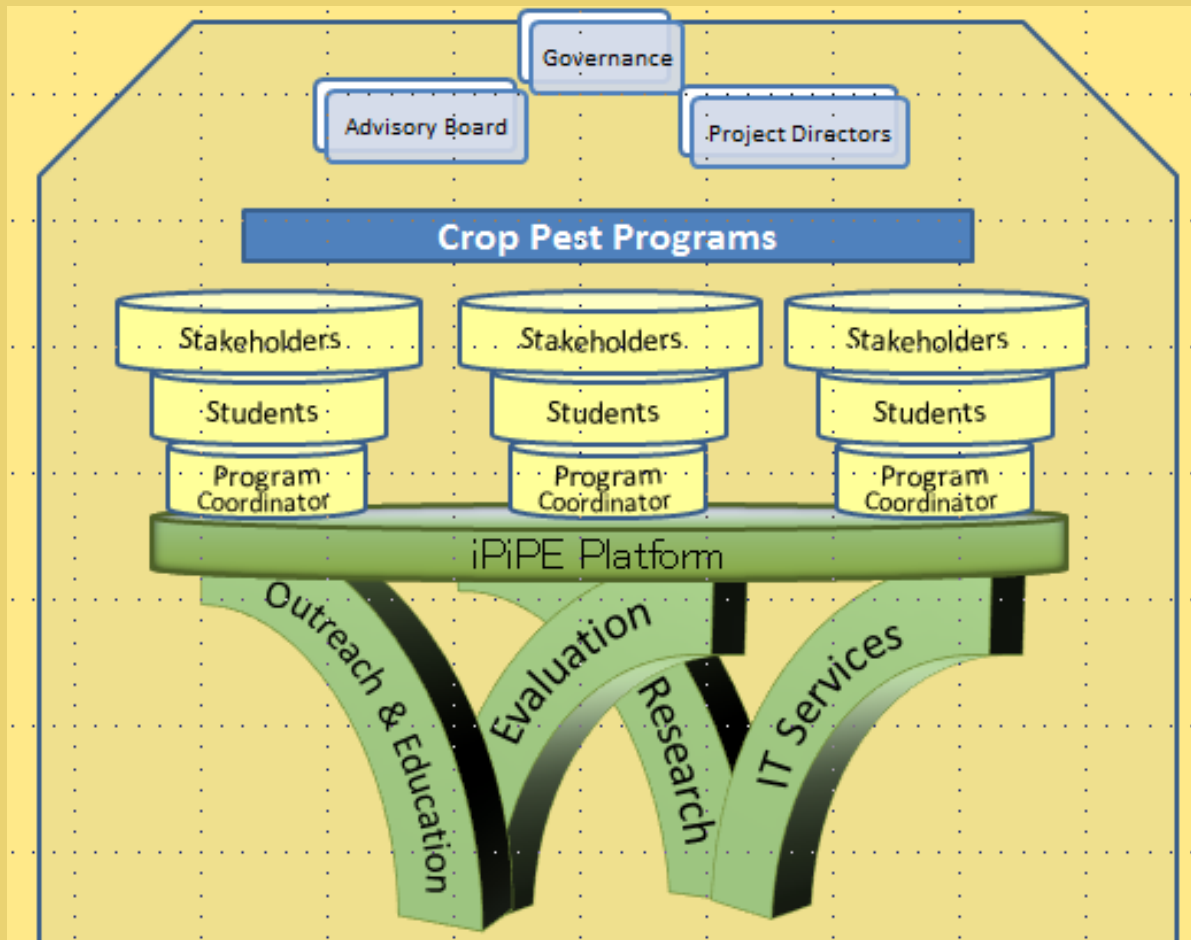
Governance

Advisory Board

Project Directors

Crop Pest Programs

Stakeholders

Students

Program Coordinator

Stakeholders

Students

Program Coordinator

Stakeholders

Students

Program Coordinator

iPiPE Platform

Outreach & Education

Evaluation

Research

IT Services